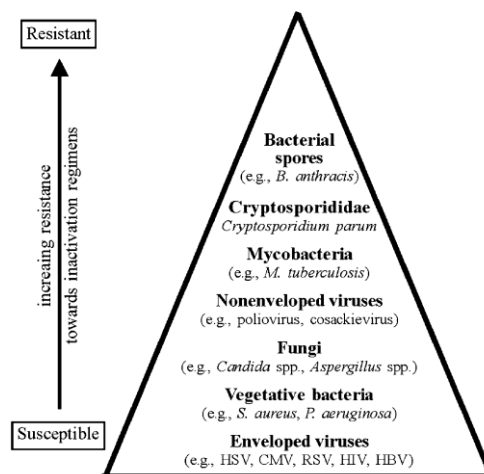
Resistant

increaing resistance towards inactivation regimens

Susceptible

Bacterial spores
(e.g., B. anthracis)

Cryptosporididae
Cryptosporidium parum

Mycobacteria
(e.g., M. tuberculosis)

Nonenveloped viruses
(e.g., poliovirus, cosackievirus)

Fungi
(e.g., Candida spp., Aspergillus spp.)

Vegetative bacteria
(e.g., S. aureus, P. aeruginosa)

Enveloped viruses
(e.g., HSV, CMV, RSV, HIV, HBV)